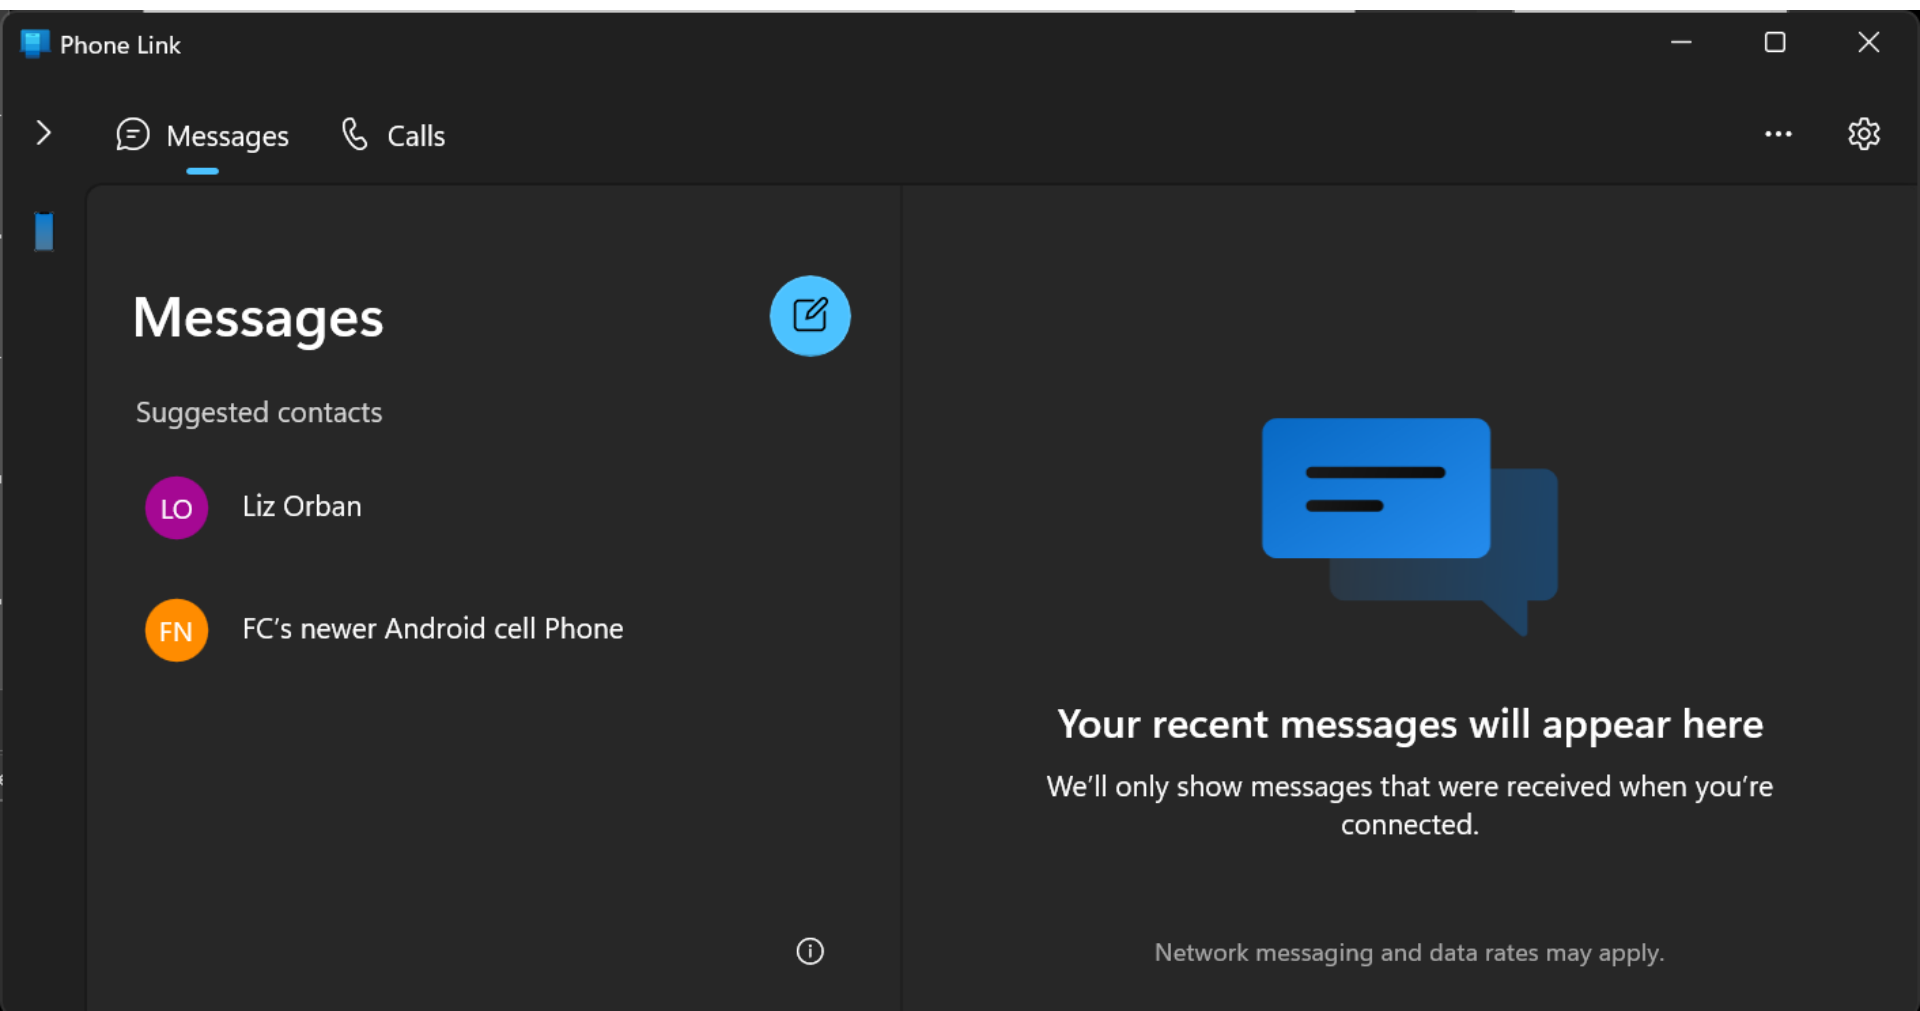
Phone Link

Messages Calls

Messages

Suggested contacts

LO Liz Orban

FN FC's newer Android cell Phone

Your recent messages will appear here

We'll only show messages that were received when you're connected.

Network messaging and data rates may apply.